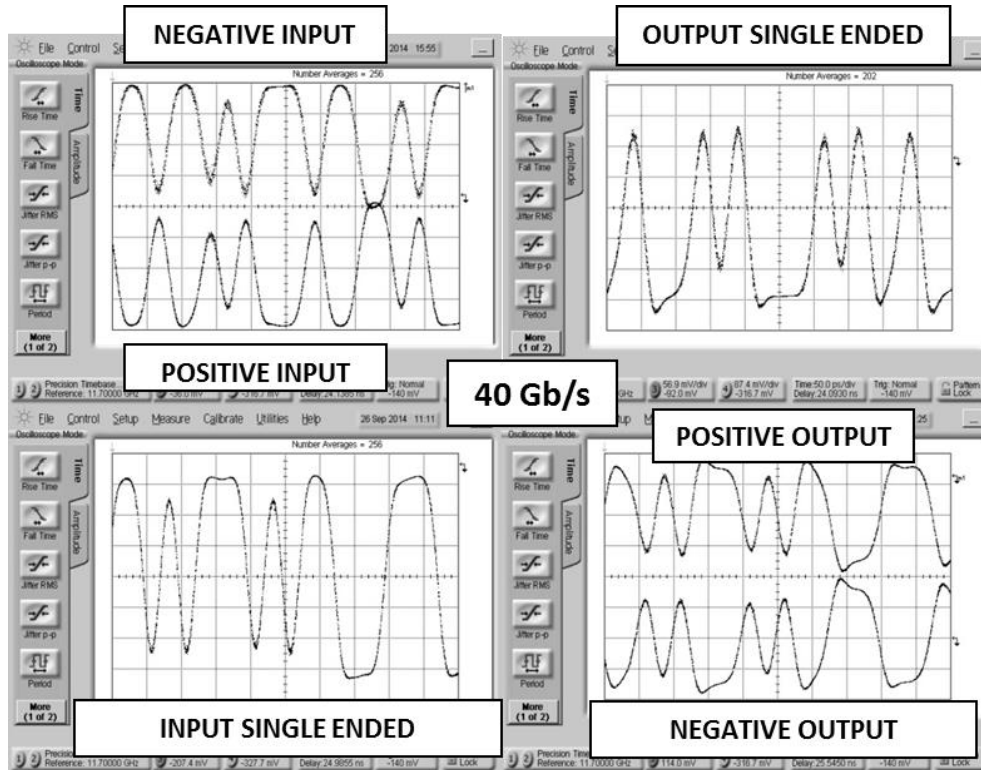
NEGATIVE INPUT

File Control Se 2014 15:55

Oscilloscope Mode

Number Averages = 256

Time

Amplitude

Rise Time

Fall Time

Jitter RMS

Jitter p-p

Period

More (1 of 2)

POSITIVE INPUT

Precision Timebase Reference: 11.70000 GHz -36.0 mV -316.7 mV Delay:24.1365 ns Trig: Normal -140 mV

OUTPUT SINGLE ENDED

File Control Se

Oscilloscope Mode

Number Averages = 202

Time

Amplitude

Rise Time

Fall Time

Jitter RMS

Jitter p-p

Period

More (1 of 2)

GHz 56.9 mV/div -92.0 mV 87.4 mV/div -316.7 mV Time:50.0 ps/div Delay:24.0930 ns Trig: Normal -140 mV Pattern Lock

40 Gb/s

File Control Setup Measure Calibrate Utilities Help 26 Sep 2014 11:11

Oscilloscope Mode

Number Averages = 256

Time

Amplitude

Rise Time

Fall Time

Jitter RMS

Jitter p-p

Period

More (1 of 2)

INPUT SINGLE ENDED

Precision Reference: 11.70000 GHz -207.4 mV -327.7 mV Delay:24.9855 ns -140 mV Lock

POSITIVE OUTPUT

Oscilloscope Mode

Time

Amplitude

Rise Time

Fall Time

Jitter RMS

Jitter p-p

Period

More (1 of 2)

NEGATIVE OUTPUT

Precision Time Reference: 11.70000 GHz 114.0 mV -316.7 mV Delay:25.5450 ns -140 mV Lock